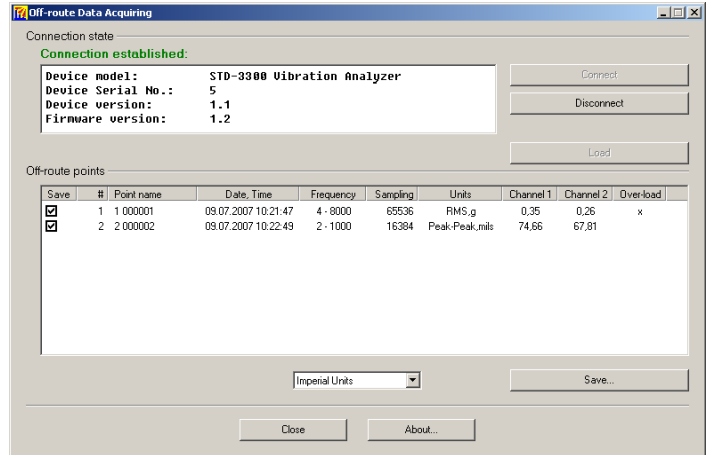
Off-route Data Acquiring

Connection state

Connection established:

Device model: STD-3300 Vibration Analyzer
Device Serial No.: 5
Device version: 1.1
Firmware version: 1.2

Connect

Disconnect

Load

Off-route points

| Save | # | Point name | Date, Time | Frequency | Sampling | Units | Channel 1 | Channel 2 | Over-load |
|---|---|---|---|---|---|---|---|---|---|
| ☑ | 1 | 1 000001 | 09.07.2007 10:21:47 | 4 - 8000 | 65536 | RMS,g | 0,35 | 0,26 | x |
| ☑ | 2 | 2 000002 | 09.07.2007 10:22:49 | 2 - 1000 | 16384 | Peak-Peak,mils | 74,66 | 67,81 | |

Imperial Units

Save...

Close

About...